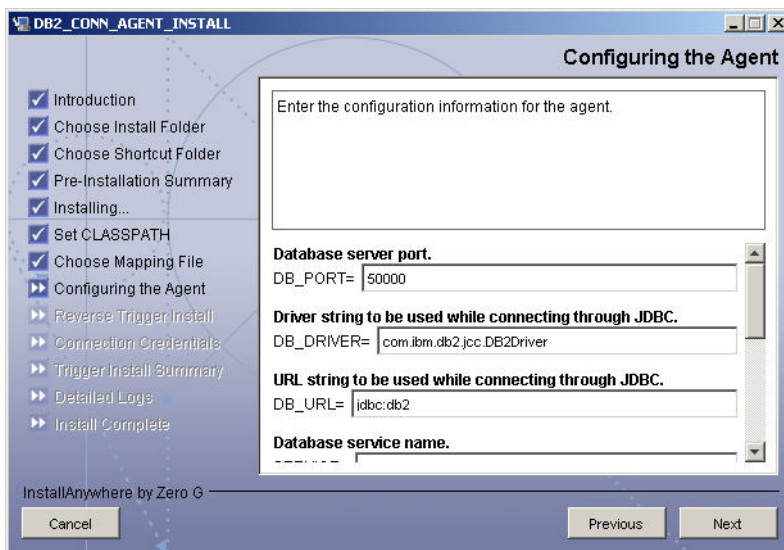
DB2_CONN_AGENT_INSTALL

Configuring the Agent

Introduction
Choose Install Folder
Choose Shortcut Folder
Pre-Installation Summary
Installing...
Set CLASSPATH
Choose Mapping File
Configuring the Agent
Reverse Trigger Install
Connection Credentials
Trigger Install Summary
Detailed Logs
Install Complete

Enter the configuration information for the agent.

Database server port.
DB_PORT= 50000

Driver string to be used while connecting through JDBC.
DB_DRIVER= com.ibm.db2.jcc.DB2Driver

URL string to be used while connecting through JDBC.
DB_URL= jdbc:db2

Database service name.
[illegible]

InstallAnywhere by Zero G

Cancel

Previous

Next